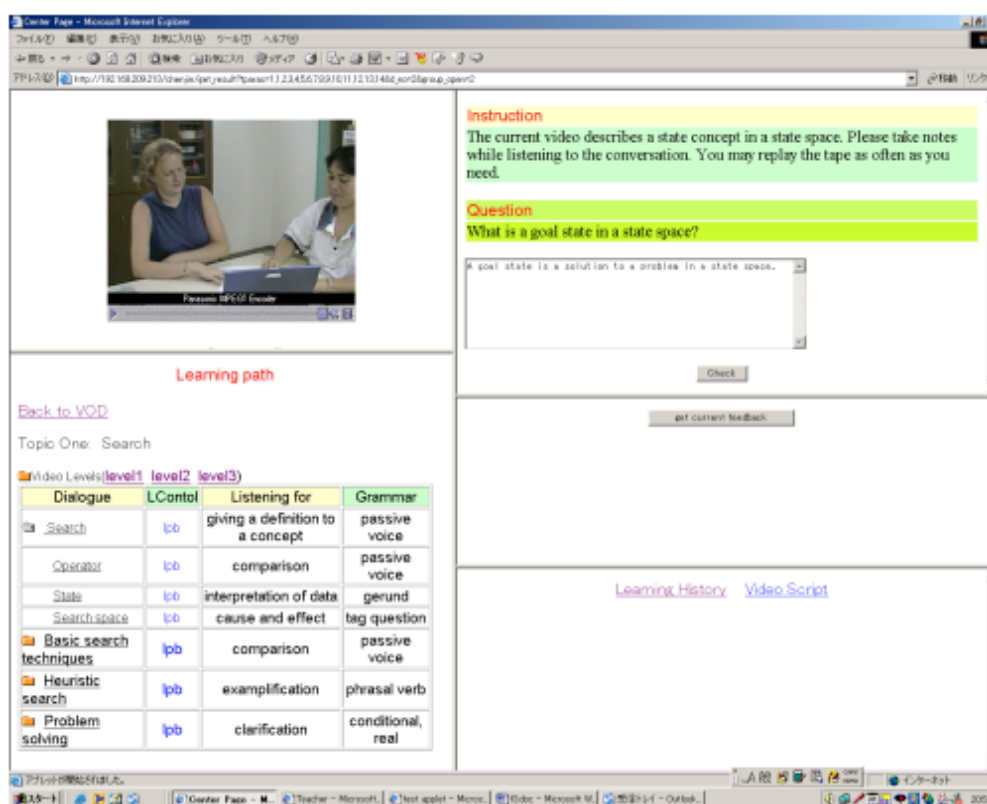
Center Page - Microsoft Internet Explorer

ファイル(F) 編集(E) 表示(V) お気に入り(A) ツール(T) ヘルプ(H)

アドレス(D) http://192.168.209.210/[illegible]

Panasonic MPEG4 Encoder

Instruction

The current video describes a state concept in a state space. Please take notes while listening to the conversation. You may replay the tape as often as you need.

Question

What is a goal state in a state space?

A goal state is a solution to a problem in a state space.

Check

get current feedback

Learning path

Back to VOD

Topic One: Search

Video Levels(level1 level2 level3)

| Dialogue | LContol | Listening for | Grammar |
|---|---|---|---|
| Search | lpb | giving a definition to a concept | passive voice |
| Operator | lpb | comparison | passive voice |
| State | lpb | interpretation of data | gerund |
| Search space | lpb | cause and effect | tag question |
| Basic search techniques | lpb | comparison | passive voice |
| Heuristic search | lpb | examplification | phrasal verb |
| Problem solving | lpb | clarification | conditional, real |

Learning History Video Script

アプレットが開始されました。

インターネット

スタート Center Page - M... Teacher - Microsoft... Test applet - Micros... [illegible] - Microsoft W... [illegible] - Outlook...